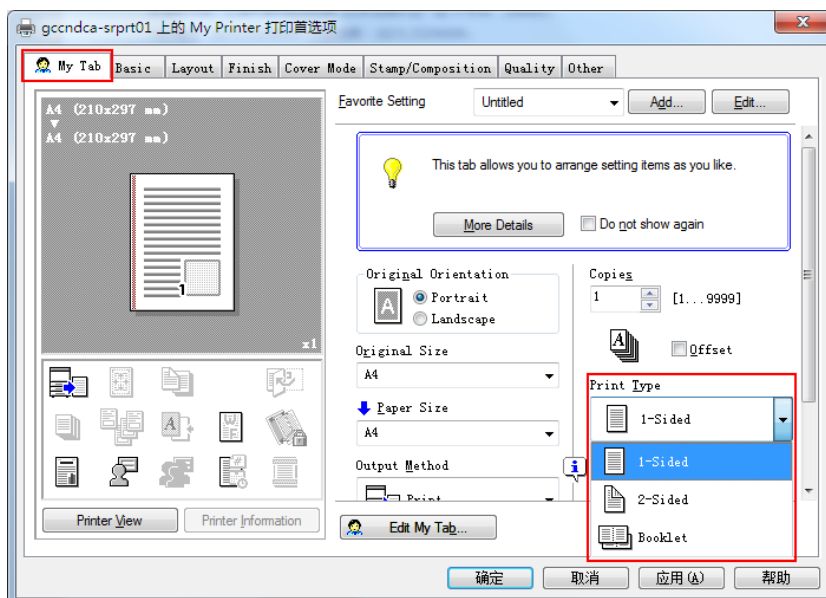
gccndca-srprt01 上的 My Printer 打印首选项

My Tab | Basic | Layout | Finish | Cover Mode | Stamp/Composition | Quality | Other

A4 (210x297 mm)
▼
A4 (210x297 mm)

1

x1

Favorite Setting Untitled Add... Edit...

This tab allows you to arrange setting items as you like.

More Details Do not show again

Original Orientation
Portrait
Landscape

Copies
1 [1...9999]

Offset

Original Size
A4

Paper Size
A4

Output Method
Print

Print Type
1-Sided
1-Sided
2-Sided
Booklet

Printer View Printer Information

Edit My Tab...

确定 取消 应用(A) 帮助